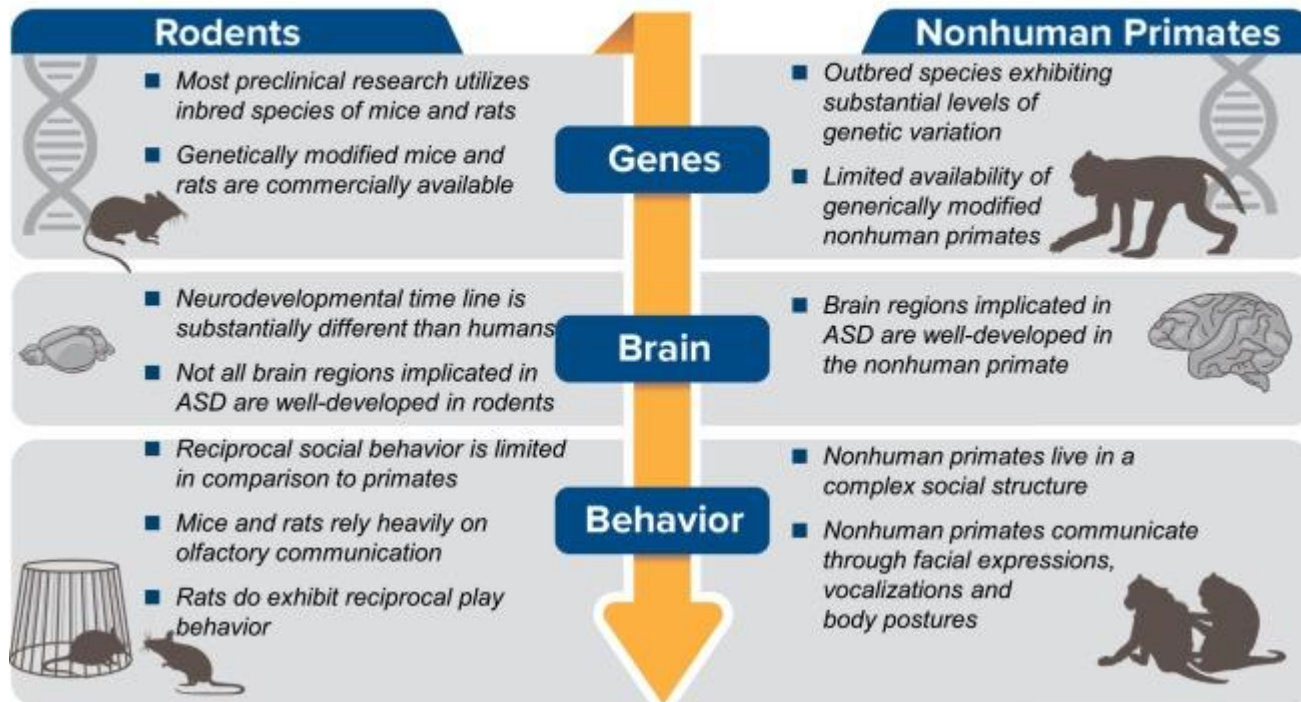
Rodents

Nonhuman Primates

Most preclinical research utilizes inbred species of mice and rats

Genetically modified mice and rats are commercially available

Genes

Outbred species exhibiting substantial levels of genetic variation

Limited availability of generically modified nonhuman primates

Neurodevelopmental time line is substantially different than humans

Not all brain regions implicated in ASD are well-developed in rodents

Brain

Brain regions implicated in ASD are well-developed in the nonhuman primate

Reciprocal social behavior is limited in comparison to primates

Mice and rats rely heavily on olfactory communication

Rats do exhibit reciprocal play behavior

Behavior

Nonhuman primates live in a complex social structure

Nonhuman primates communicate through facial expressions, vocalizations and body postures